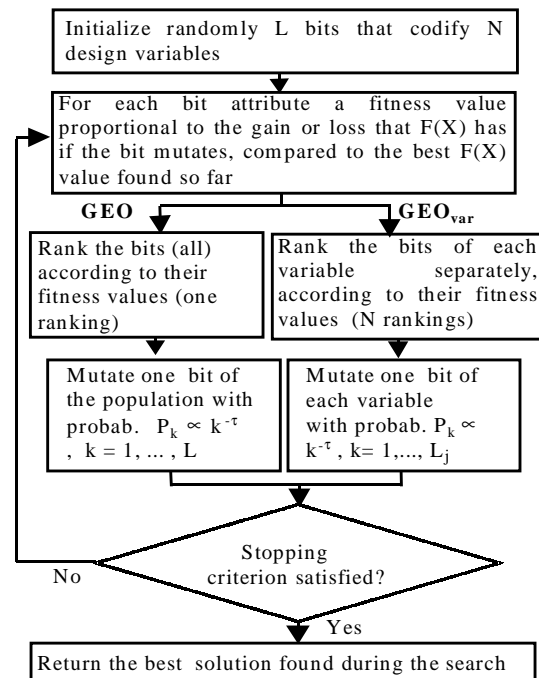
Initialize randomly L bits that codify N design variables

For each bit attribute a fitness value proportional to the gain or loss that F(X) has if the bit mutates, compared to the best F(X) value found so far

GEO

$GEO_{var}$

Rank the bits (all) according to their fitness values (one ranking)

Rank the bits of each variable separately, according to their fitness values (N rankings)

Mutate one bit of the population with probab. $P_k \propto k^{-\tau}$ , k = 1, ... , L

Mutate one bit of each variable with probab. $P_k \propto k^{-\tau}$ , k= 1,..., $L_j$

Stopping criterion satisfied?

No

Yes

Return the best solution found during the search